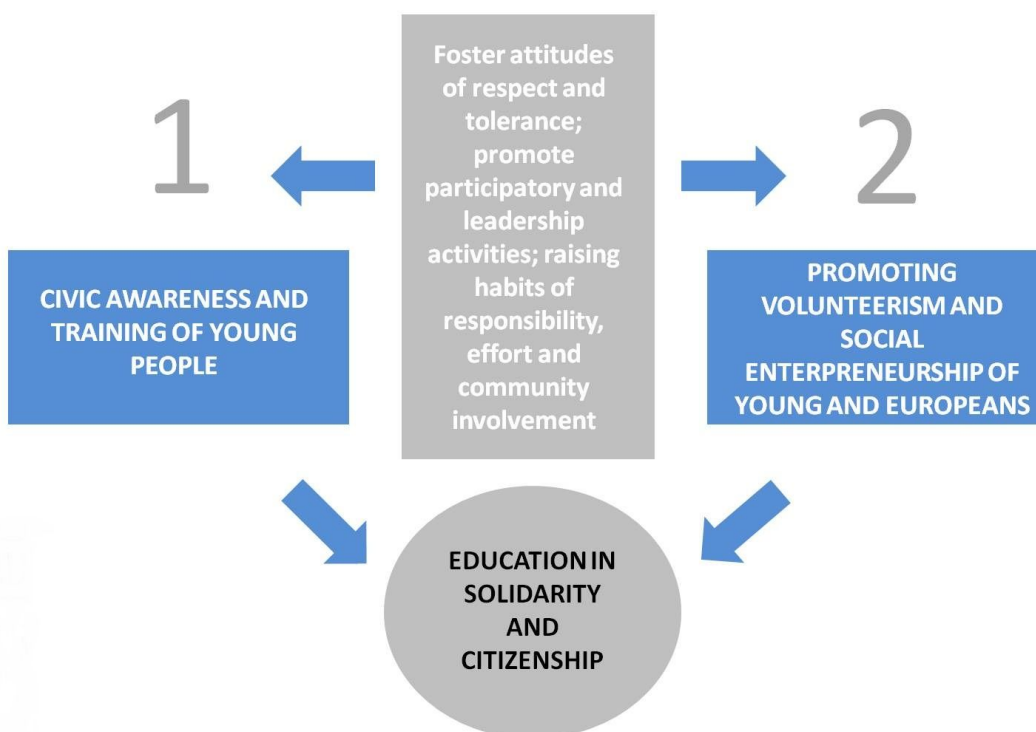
Foster attitudes of respect and tolerance; promote participatory and leadership activities; raising habits of responsibility, effort and community involvement

1

CIVIC AWARENESS AND TRAINING OF YOUNG PEOPLE

2

PROMOTING VOLUNTEERISM AND SOCIAL ENTERPRENEURSHIP OF YOUNG AND EUROPEANS

EDUCATION IN SOLIDARITY AND CITIZENSHIP